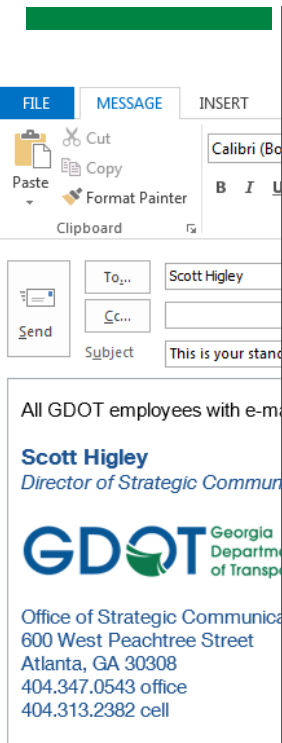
FILE MESSAGE INSERT

Cut
Copy
Paste
Format Painter
Clipboard

Calibri (Bo
B I U

Send
To...
Cc...
Subject
Scott Higley
This is your stand

All GDOT employees with e-ma

Scott Higley
Director of Strategic Commun

GDOT Georgia Departm of Transp

Office of Strategic Communica
600 West Peachtree Street
Atlanta, GA 30308
404.347.0543 office
404.313.2382 cell